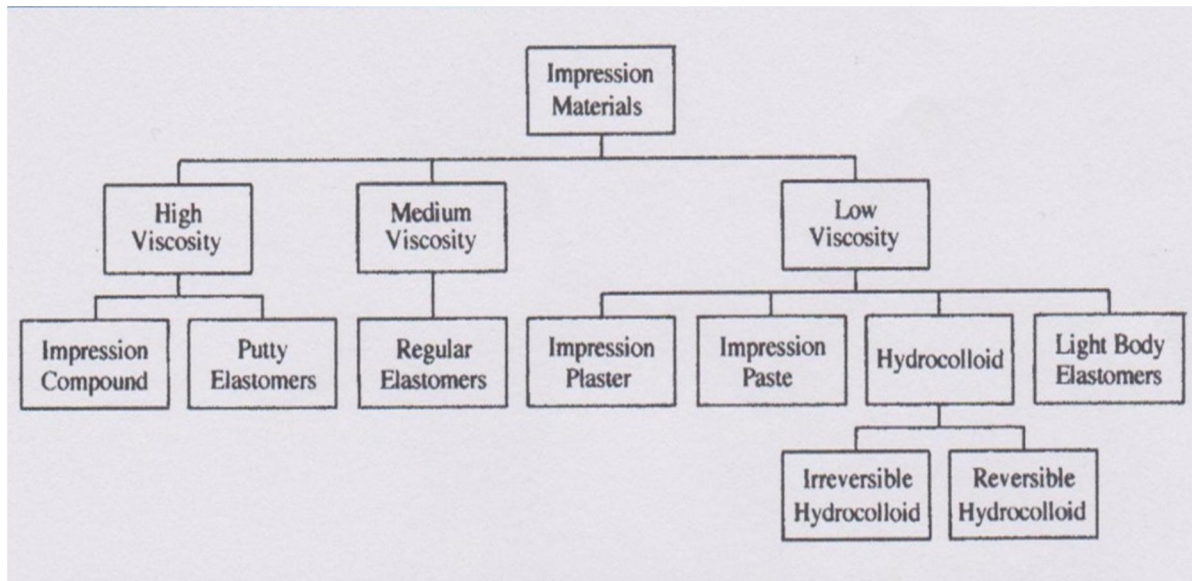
Impression Materials

High Viscosity

Medium Viscosity

Low Viscosity

Impression Compound

Putty Elastomers

Regular Elastomers

Impression Plaster

Impression Paste

Hydrocolloid

Light Body Elastomers

Irreversible Hydrocolloid

Reversible Hydrocolloid